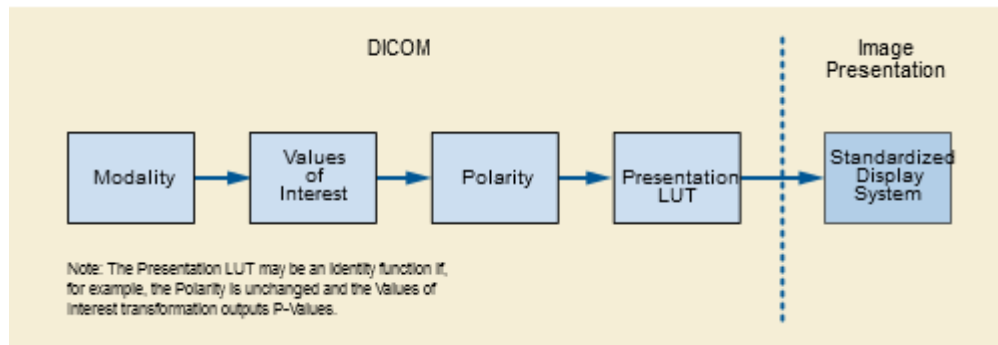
DICOM

Image Presentation

Modality

Values of Interest

Polarity

Presentation LUT

Standardized Display System

Note: The Presentation LUT may be an identity function if, for example, the Polarity is unchanged and the Values of Interest transformation outputs P-Values.